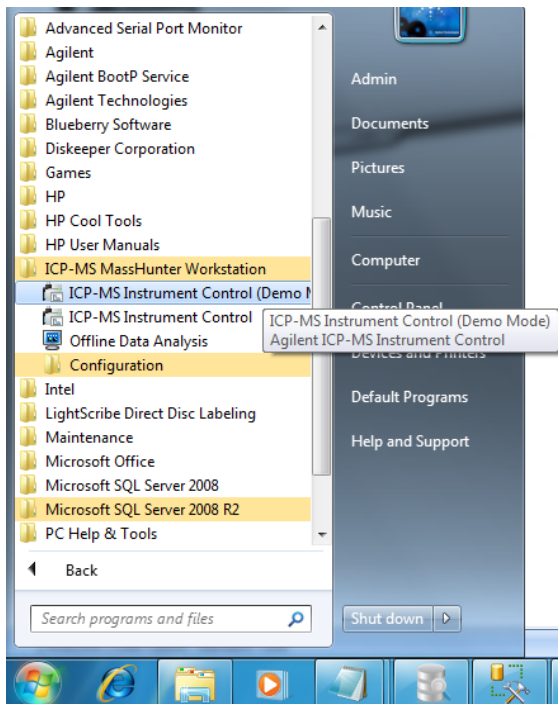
Advanced Serial Port Monitor
Agilent
Agilent BootP Service
Agilent Technologies
Blueberry Software
Diskeeper Corporation
Games
HP
HP Cool Tools
HP User Manuals
ICP-MS MassHunter Workstation
ICP-MS Instrument Control (Demo M
ICP-MS Instrument Control
Offline Data Analysis
Configuration
Intel
LightScribe Direct Disc Labeling
Maintenance
Microsoft Office
Microsoft SQL Server 2008
Microsoft SQL Server 2008 R2
PC Help & Tools
Back
Search programs and files

ICP-MS Instrument Control (Demo Mode)
Agilent ICP-MS Instrument Control

Admin
Documents
Pictures
Music
Computer
Control Panel
Devices and Printers
Default Programs
Help and Support
Shut down